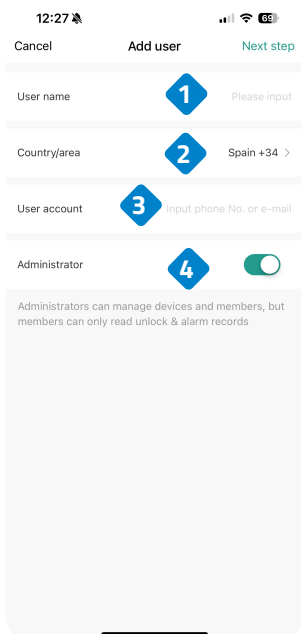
12:27

69

Cancel

Add user

Next step

User name

1

Please input

Country/area

2

Spain +34 >

User account

3

Input phone No. or e-mail

Administrator

4

Administrators can manage devices and members, but members can only read unlock & alarm records